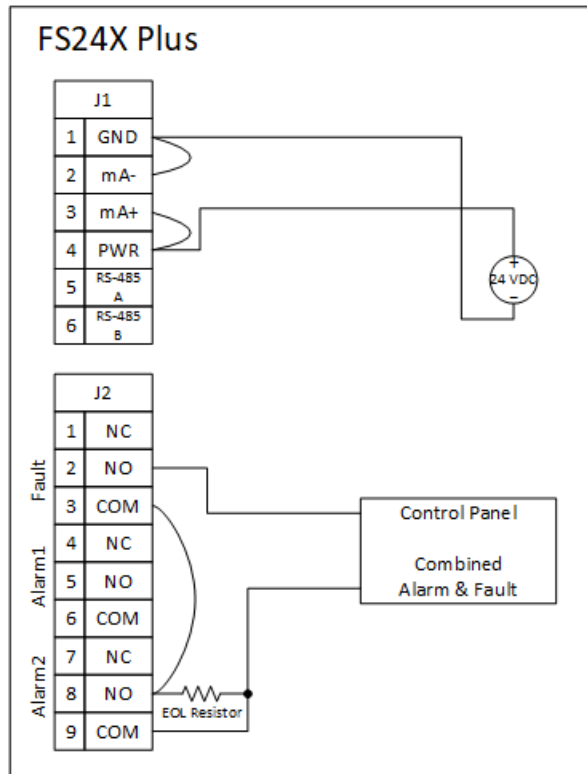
FS24X Plus

| J1 | |
|---|---|
| 1 | GND |
| 2 | mA- |
| 3 | mA+ |
| 4 | PWR |
| 5 | RS-485 A |
| 6 | RS-485 B |

+
24 VDC
-

| J2 | |
|---|---|
| 1 | NC |
| 2 | NO |
| 3 | COM |
| 4 | NC |
| 5 | NO |
| 6 | COM |
| 7 | NC |
| 8 | NO |
| 9 | COM |

Fault
Alarm1
Alarm2

EOL Resistor

Control Panel

Combined
Alarm & Fault